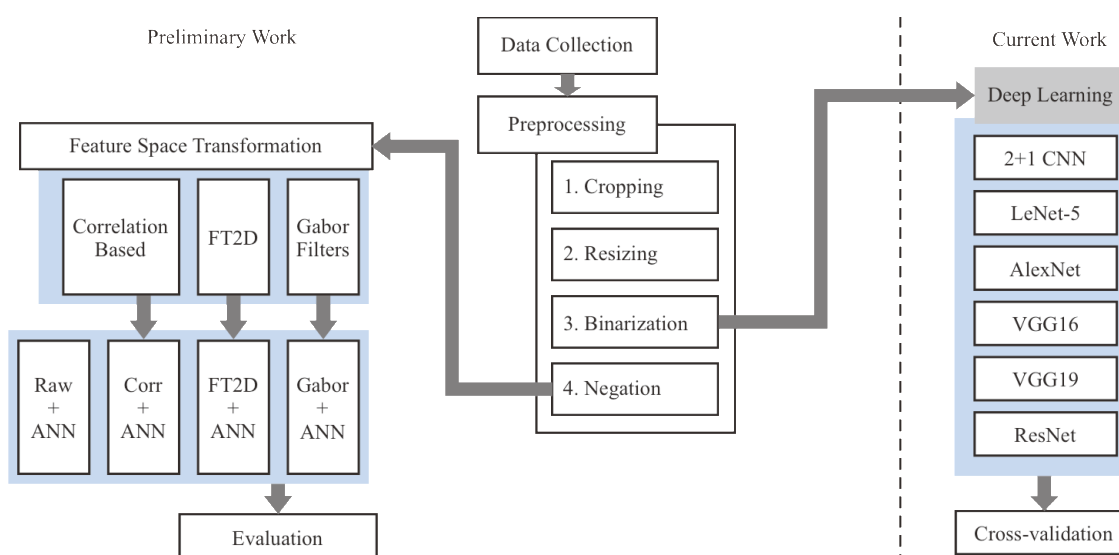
Preliminary Work

Data Collection

Current Work

Deep Learning

Preprocessing

Feature Space Transformation

1. Cropping

2. Resizing

3. Binarization

4. Negation

Correlation Based

FT2D

Gabor Filters

Raw + ANN

Corr + ANN

FT2D + ANN

Gabor + ANN

Evaluation

2+1 CNN

LeNet-5

AlexNet

VGG16

VGG19

ResNet

Cross-validation